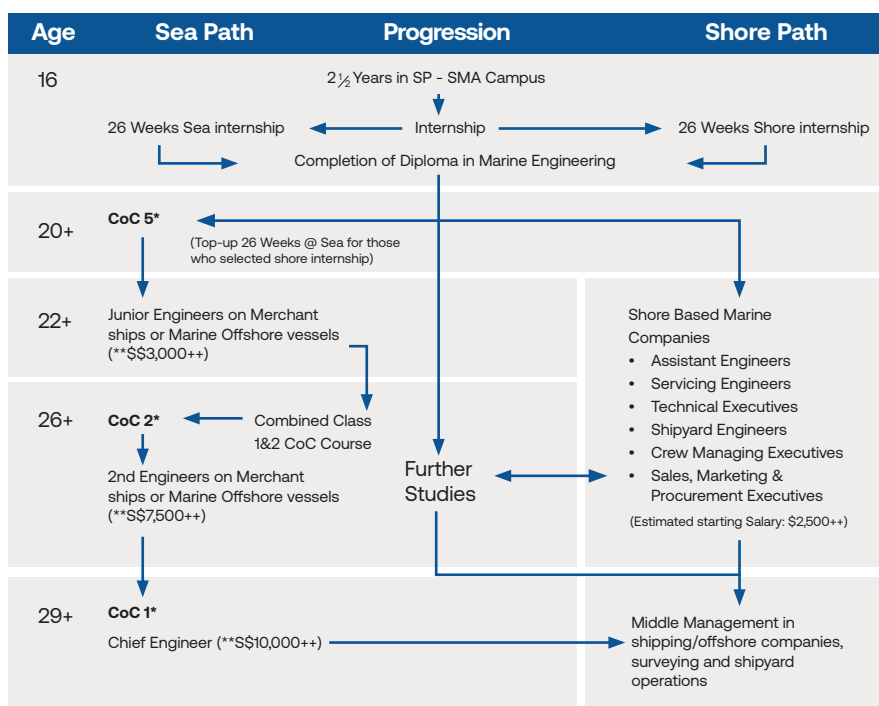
| Age | Sea Path | Progression | Shore Path |
|---|---|---|---|

16

2½ Years in SP - SMA Campus

26 Weeks Sea internship

Internship

26 Weeks Shore internship

Completion of Diploma in Marine Engineering

20+

CoC 5*

(Top-up 26 Weeks @ Sea for those who selected shore internship)

22+

Junior Engineers on Merchant ships or Marine Offshore vessels (**S$3,000++)

Shore Based Marine Companies
- Assistant Engineers
- Servicing Engineers
- Technical Executives
- Shipyard Engineers
- Crew Managing Executives
- Sales, Marketing & Procurement Executives

(Estimated starting Salary: $2,500++)

26+

CoC 2*

Combined Class 1&2 CoC Course

2nd Engineers on Merchant ships or Marine Offshore vessels (**S$7,500++)

Further Studies

29+

CoC 1*

Chief Engineer (**S$10,000++)

Middle Management in shipping/offshore companies, surveying and shipyard operations